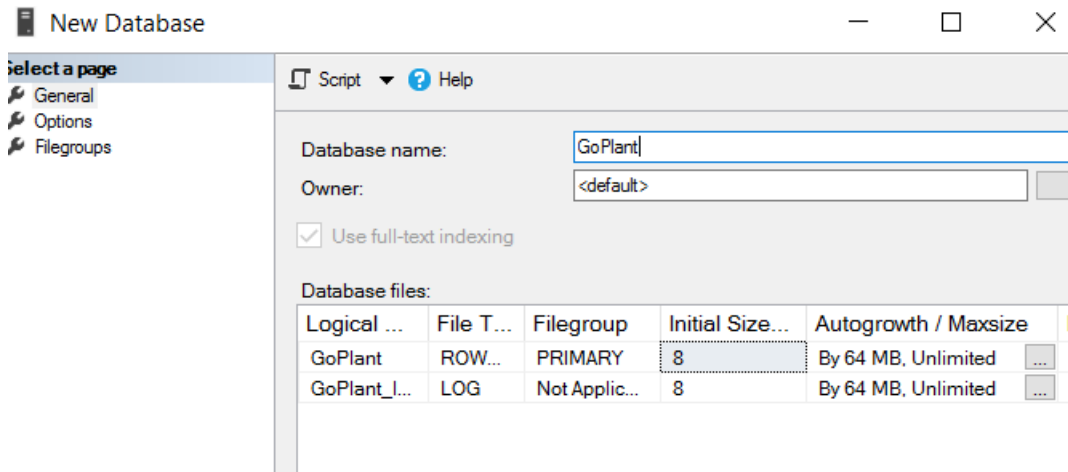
New Database

elect a page
General
Options
Filegroups

Script Help

Database name: GoPlant
Owner: <default>

Use full-text indexing

Database files:

| Logical ... | File T... | Filegroup | Initial Size... | Autogrowth / Maxsize |
|---|---|---|---|---|
| GoPlant | ROW... | PRIMARY | 8 | By 64 MB, Unlimited ... |
| GoPlant_l... | LOG | Not Applic... | 8 | By 64 MB, Unlimited ... |